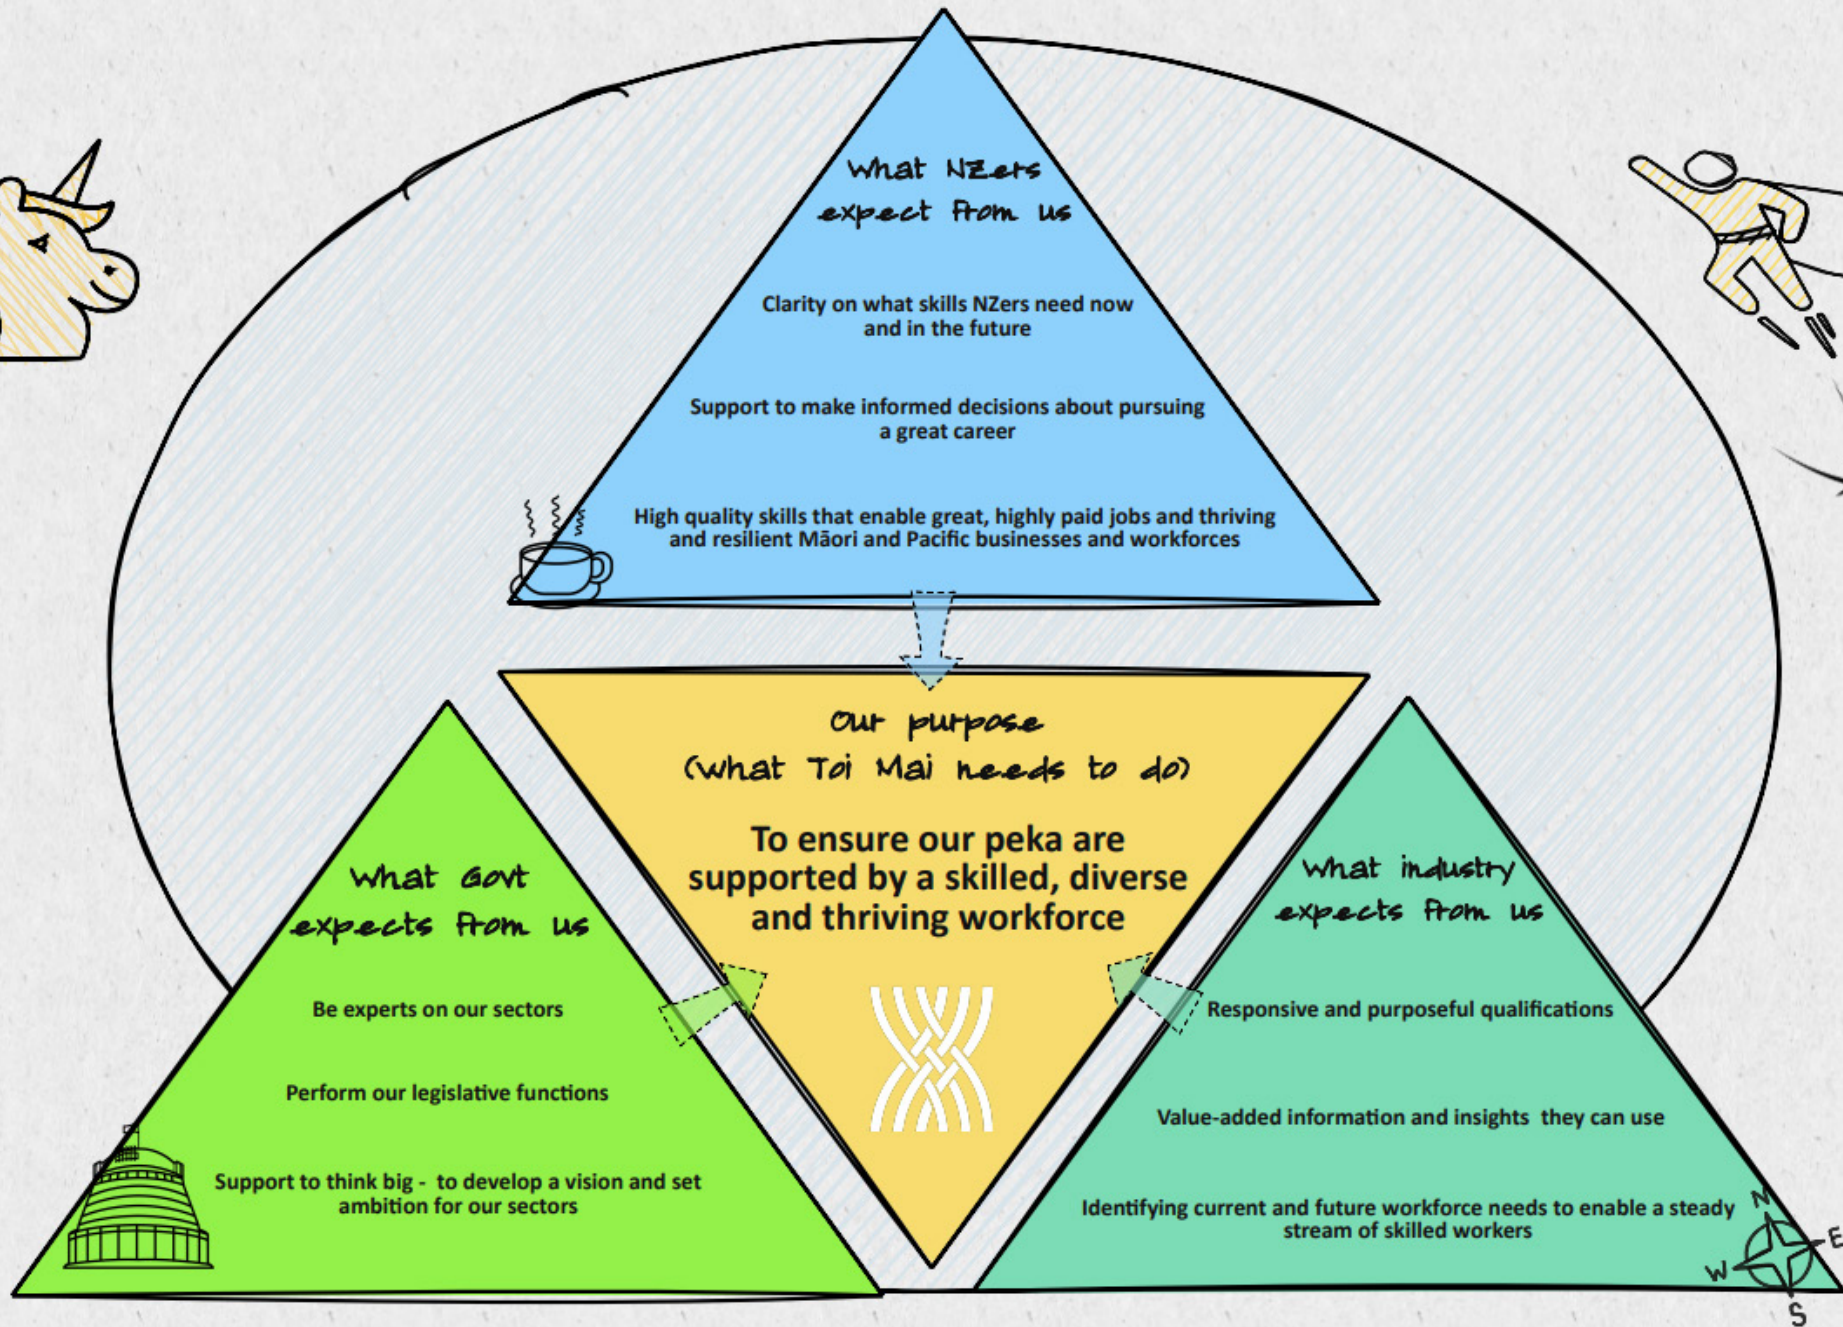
What NZers expect from us

Clarity on what skills NZers need now and in the future

Support to make informed decisions about pursuing a great career

High quality skills that enable great, highly paid jobs and thriving and resilient Māori and Pacific businesses and workforces

Our purpose (what Toi Mai needs to do)

To ensure our peka are supported by a skilled, diverse and thriving workforce

What Govt expects from us

Be experts on our sectors

Perform our legislative functions

Support to think big - to develop a vision and set ambition for our sectors

What industry expects from us

Responsive and purposeful qualifications

Value-added information and insights they can use

Identifying current and future workforce needs to enable a steady stream of skilled workers

N
E
W
S